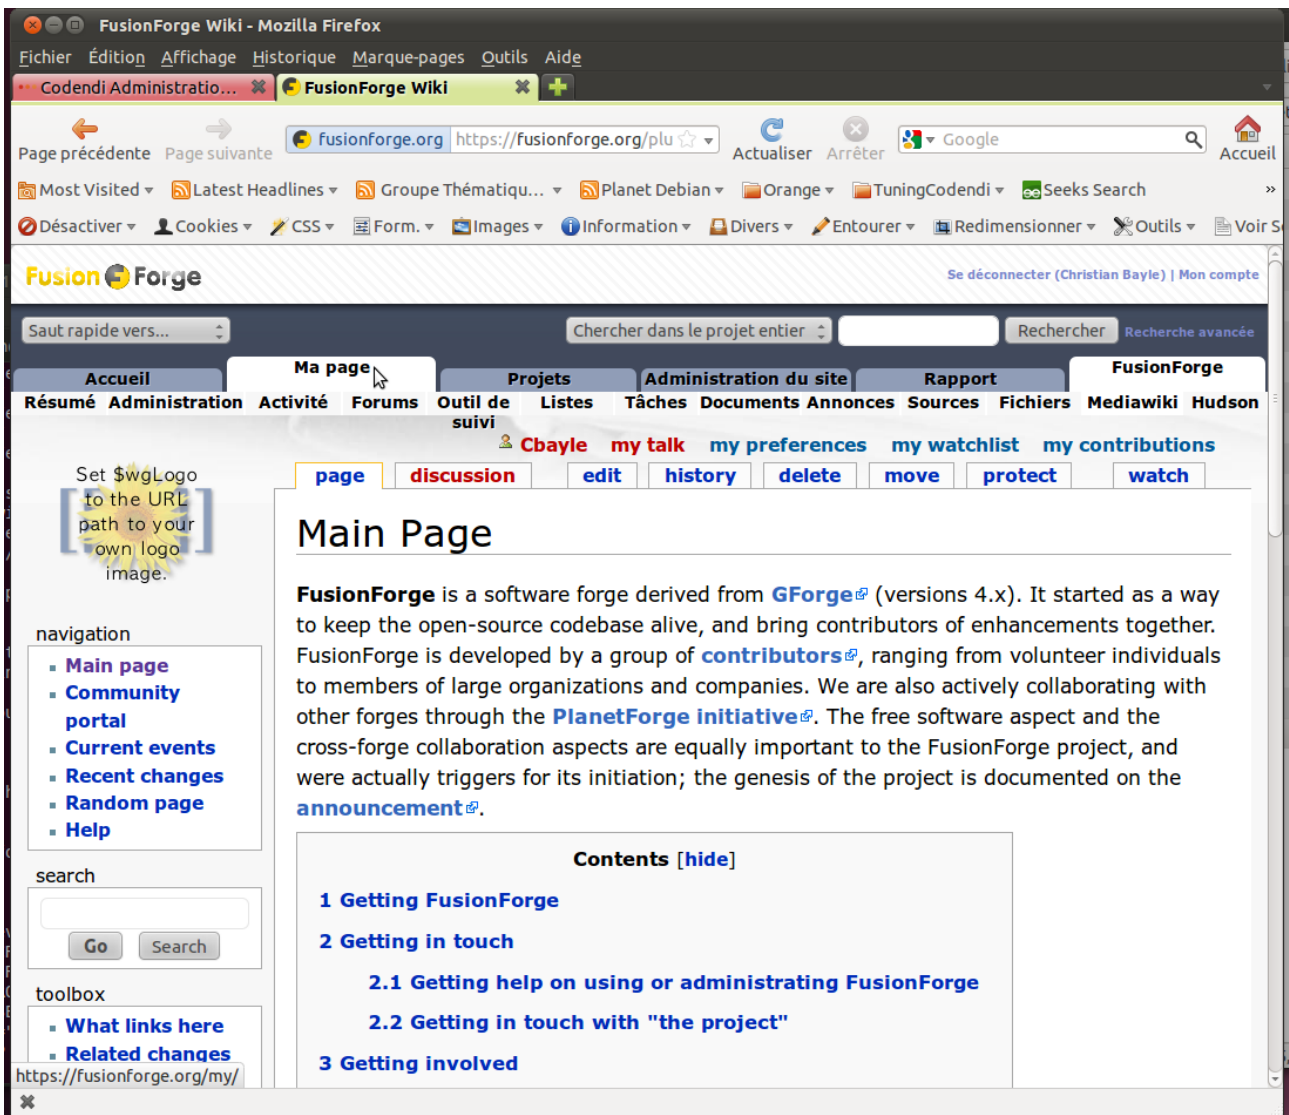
FusionForge Wiki - Mozilla Firefox

Fichier Édition Affichage Historique Marque-pages Outils Aide

Codendi Administratio... FusionForge Wiki

Page précédente Page suivante fusionforge.org https://fusionforge.org/plu Actualiser Arrêter Google Accueil

Most Visited Latest Headlines Groupe Thématiqu... Planet Debian Orange TuningCodendi Seeks Search

Désactiver Cookies CSS Form. Images Information Divers Entourer Redimensionner Outils Voir S

Fusion Forge

Se déconnecter (Christian Bayle) | Mon compte

Saut rapide vers... Chercher dans le projet entier Rechercher Recherche avancée

Accueil Ma page Projets Administration du site Rapport FusionForge

Résumé Administration Activité Forums Outil de suivi Listes Tâches Documents Annonces Sources Fichiers Mediawiki Hudson

Cbayle my talk my preferences my watchlist my contributions

page discussion edit history delete move protect watch

Set $wgLogo to the URL path to your own logo image.

navigation
Main page
Community portal
Current events
Recent changes
Random page
Help

search
Go Search

toolbox
What links here
Related changes

# Main Page

**FusionForge** is a software forge derived from GForge (versions 4.x). It started as a way to keep the open-source codebase alive, and bring contributors of enhancements together. FusionForge is developed by a group of contributors, ranging from volunteer individuals to members of large organizations and companies. We are also actively collaborating with other forges through the PlanetForge initiative. The free software aspect and the cross-forge collaboration aspects are equally important to the FusionForge project, and were actually triggers for its initiation; the genesis of the project is documented on the announcement.

Contents [hide]
1 Getting FusionForge
2 Getting in touch
2.1 Getting help on using or administrating FusionForge
2.2 Getting in touch with "the project"
3 Getting involved

https://fusionforge.org/my/